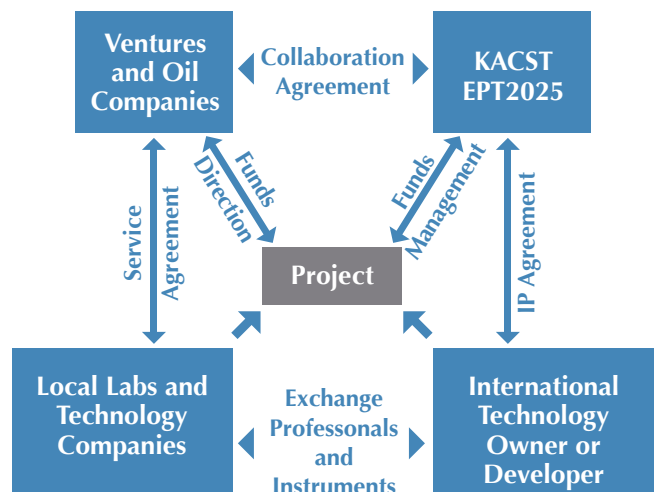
Ventures and Oil Companies

Collaboration Agreement

KACST EPT2025

Funds Direction

Funds Management

Service Agreement

Project

IP Agreement

Local Labs and Technology Companies

Exchange Professonals and Instruments

International Technology Owner or Developer